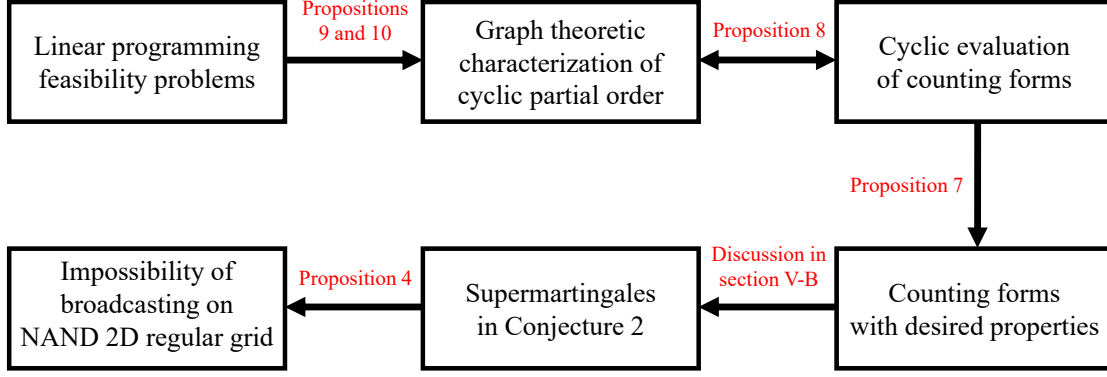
Linear programming feasibility problems

Propositions 9 and 10

Graph theoretic characterization of cyclic partial order

Proposition 8

Cyclic evaluation of counting forms

Proposition 7

Counting forms with desired properties

Discussion in section V-B

Supermartingales in Conjecture 2

Proposition 4

Impossibility of broadcasting on NAND 2D regular grid